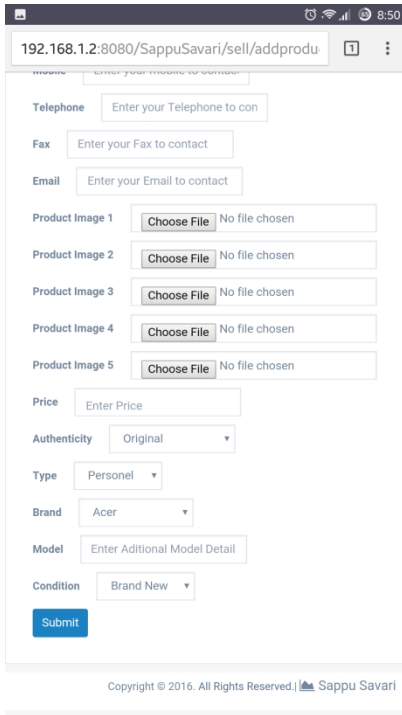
8:50

192.168.1.2:8080/SappuSavari/sell/addprodu

1

Mobile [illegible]

Telephone Enter your Telephone to con

Fax Enter your Fax to contact

Email Enter your Email to contact

Product Image 1 Choose File No file chosen

Product Image 2 Choose File No file chosen

Product Image 3 Choose File No file chosen

Product Image 4 Choose File No file chosen

Product Image 5 Choose File No file chosen

Price Enter Price

Authenticity Original

Type Personel

Brand Acer

Model Enter Aditional Model Detail

Condition Brand New

Submit

Copyright © 2016. All Rights Reserved.| Sappu Savari